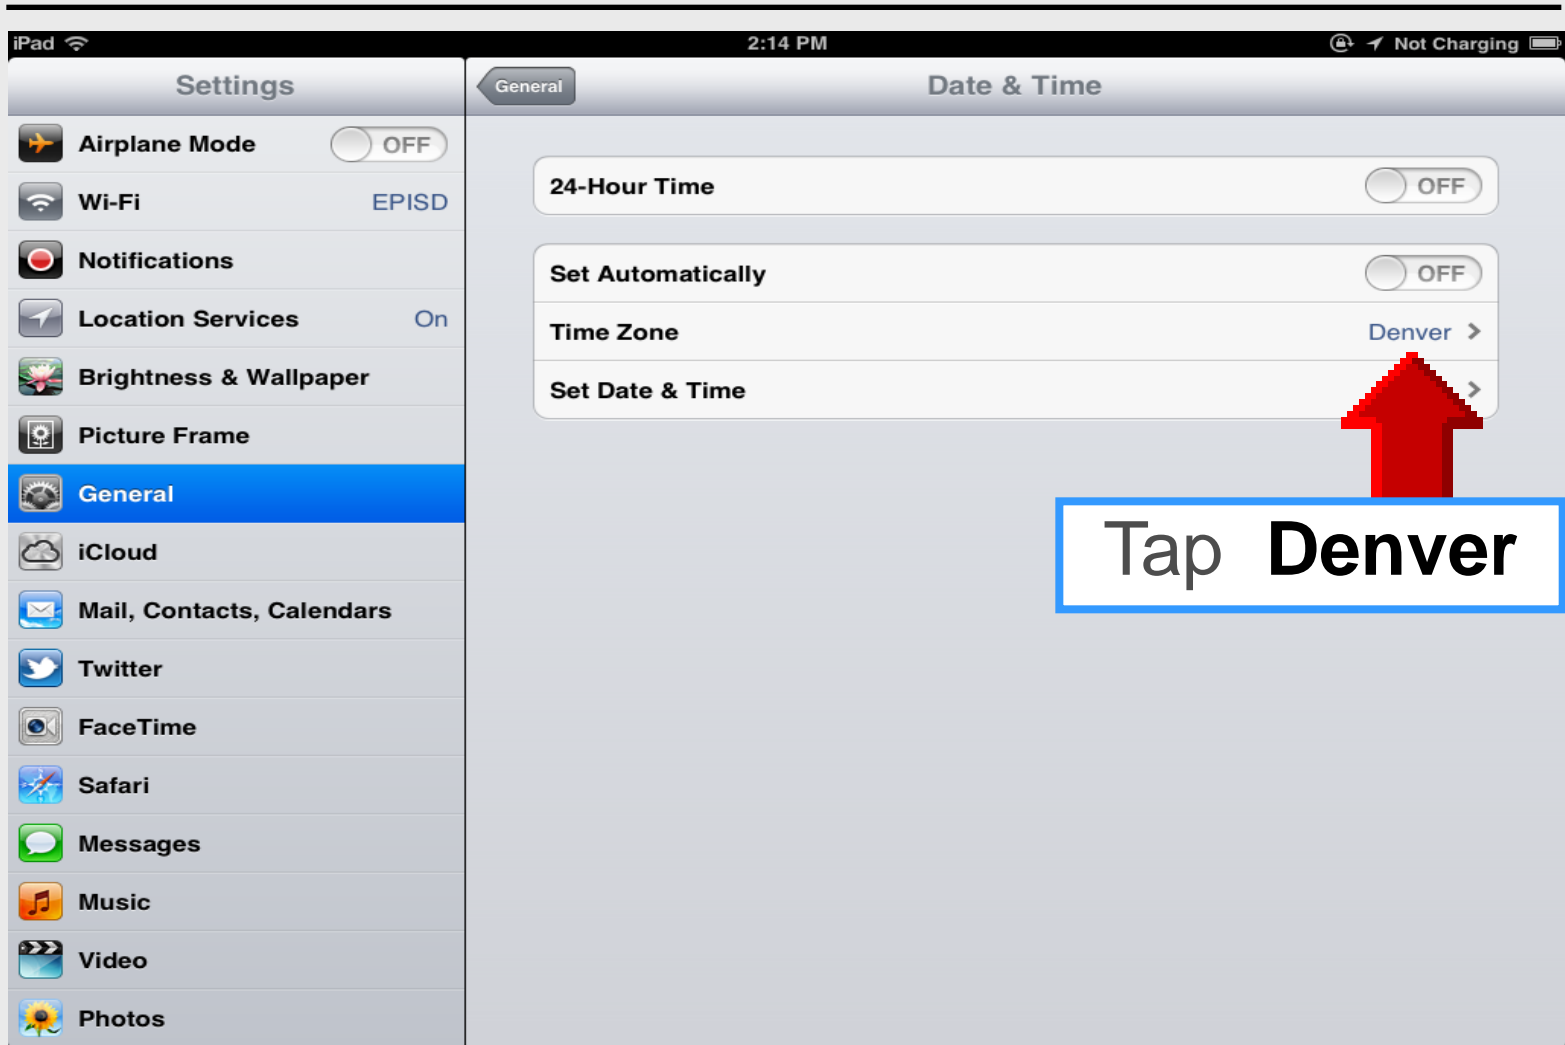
iPad 2:14 PM Not Charging

Settings

Airplane Mode OFF

Wi-Fi EPISD

Notifications

Location Services On

Brightness & Wallpaper

Picture Frame

General

iCloud

Mail, Contacts, Calendars

Twitter

FaceTime

Safari

Messages

Music

Video

Photos

General

Date & Time

24-Hour Time OFF

Set Automatically OFF

Time Zone Denver

Set Date & Time

Tap Denver